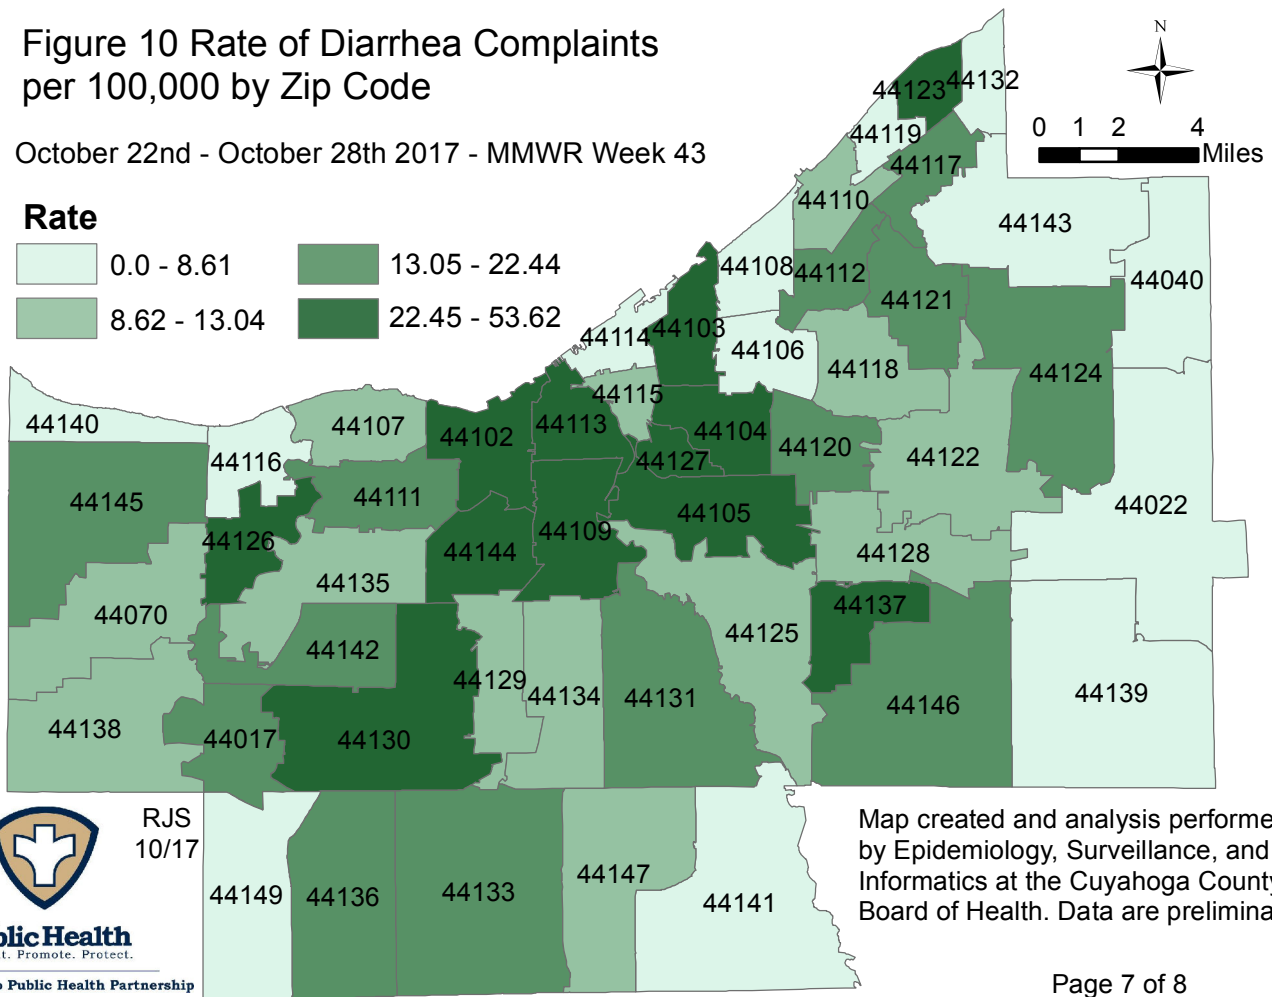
Figure 10 Rate of Diarrhea Complaints per 100,000 by Zip Code

October 22nd - October 28th 2017 - MMWR Week 43

Rate
0.0 - 8.61
8.62 - 13.04
13.05 - 22.44
22.45 - 53.62

N
0 1 2 4 Miles

44123 44132
44119
44117
44110
44143
44108 44112
44040
44121
44114 44103
44106
44118
44124
44115
44140
44107
44102
44113
44104
44120
44122
44116
44127
44145
44111
44105
44022
44126
44109
44144
44128
44135
44137
44070
44125
44142
44129
44134
44131
44146
44139
44138
44017
44130
RJS 10/17
44149
44136
44133
44147
44141

Map created and analysis performe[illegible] by Epidemiology, Surveillance, and Informatics at the Cuyahoga Count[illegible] Board of Health. Data are prelimina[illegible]

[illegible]lic Health
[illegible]t. Promote. Protect.
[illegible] Public Health Partnership

Page 7 of 8